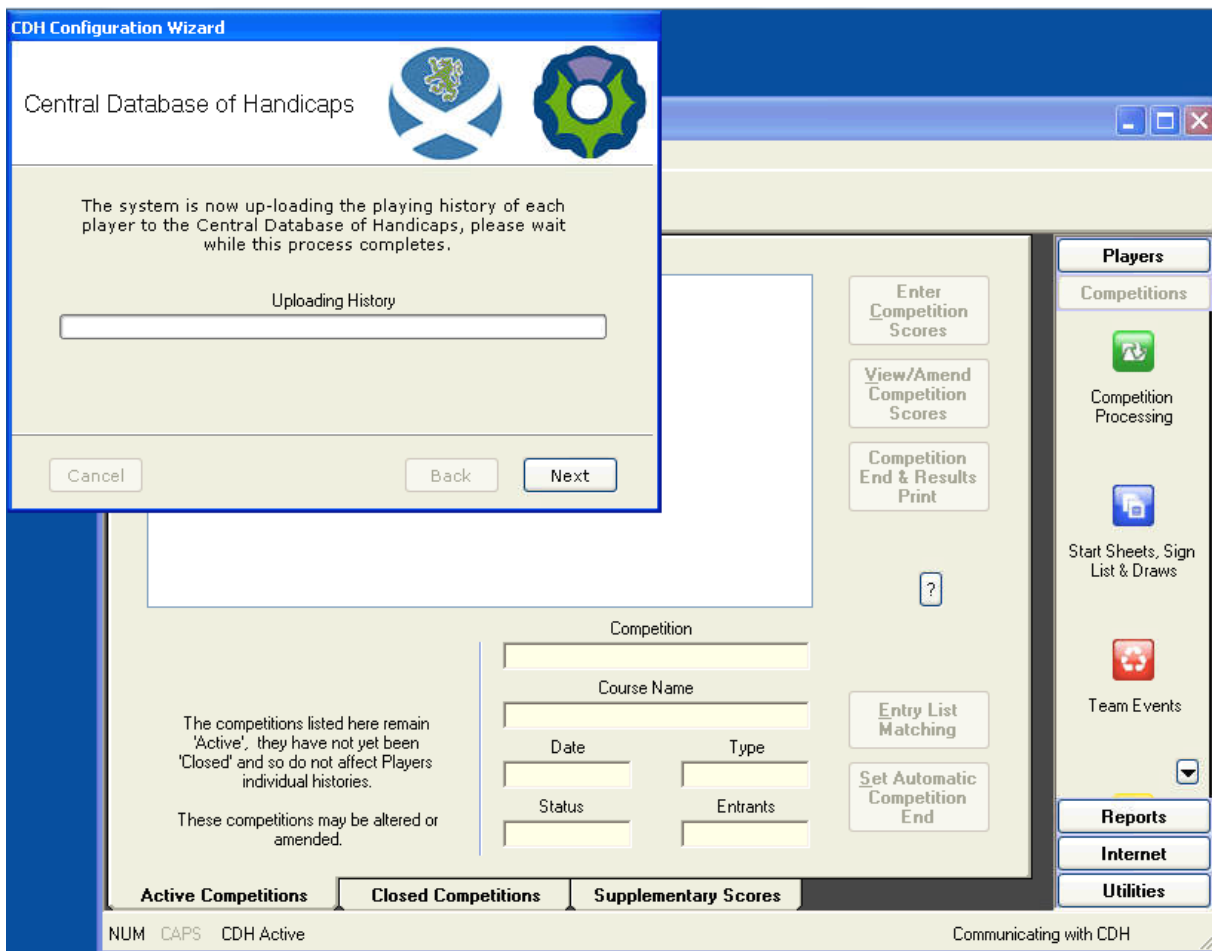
CDH Configuration Wizard

Central Database of Handicaps

The system is now up-loading the playing history of each player to the Central Database of Handicaps, please wait while this process completes.

Uploading History

Cancel

Back

Next

Enter Competition Scores

View/Amend Competition Scores

Competition End & Results Print

?

Players

Competitions

Competition Processing

Start Sheets, Sign List & Draws

Team Events

Reports

Internet

Utilities

Competition

Course Name

Date

Type

Status

Entrants

The competitions listed here remain 'Active', they have not yet been 'Closed' and so do not affect Players individual histories.

These competitions may be altered or amended.

Entry List Matching

Set Automatic Competition End

Active Competitions

Closed Competitions

Supplementary Scores

NUM CAPS CDH Active

Communicating with CDH